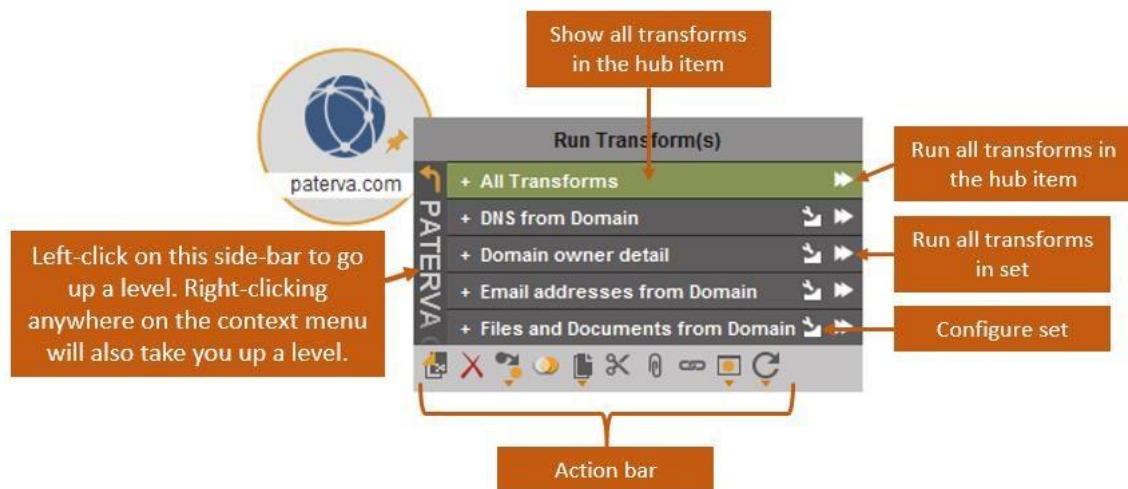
Show all transforms in the hub item

paterva.com

Run Transform(s)

PATERVA

+ All Transforms

+ DNS from Domain

+ Domain owner detail

+ Email addresses from Domain

+ Files and Documents from Domain

Run all transforms in the hub item

Run all transforms in set

Configure set

Left-click on this side-bar to go up a level. Right-clicking anywhere on the context menu will also take you up a level.

Action bar